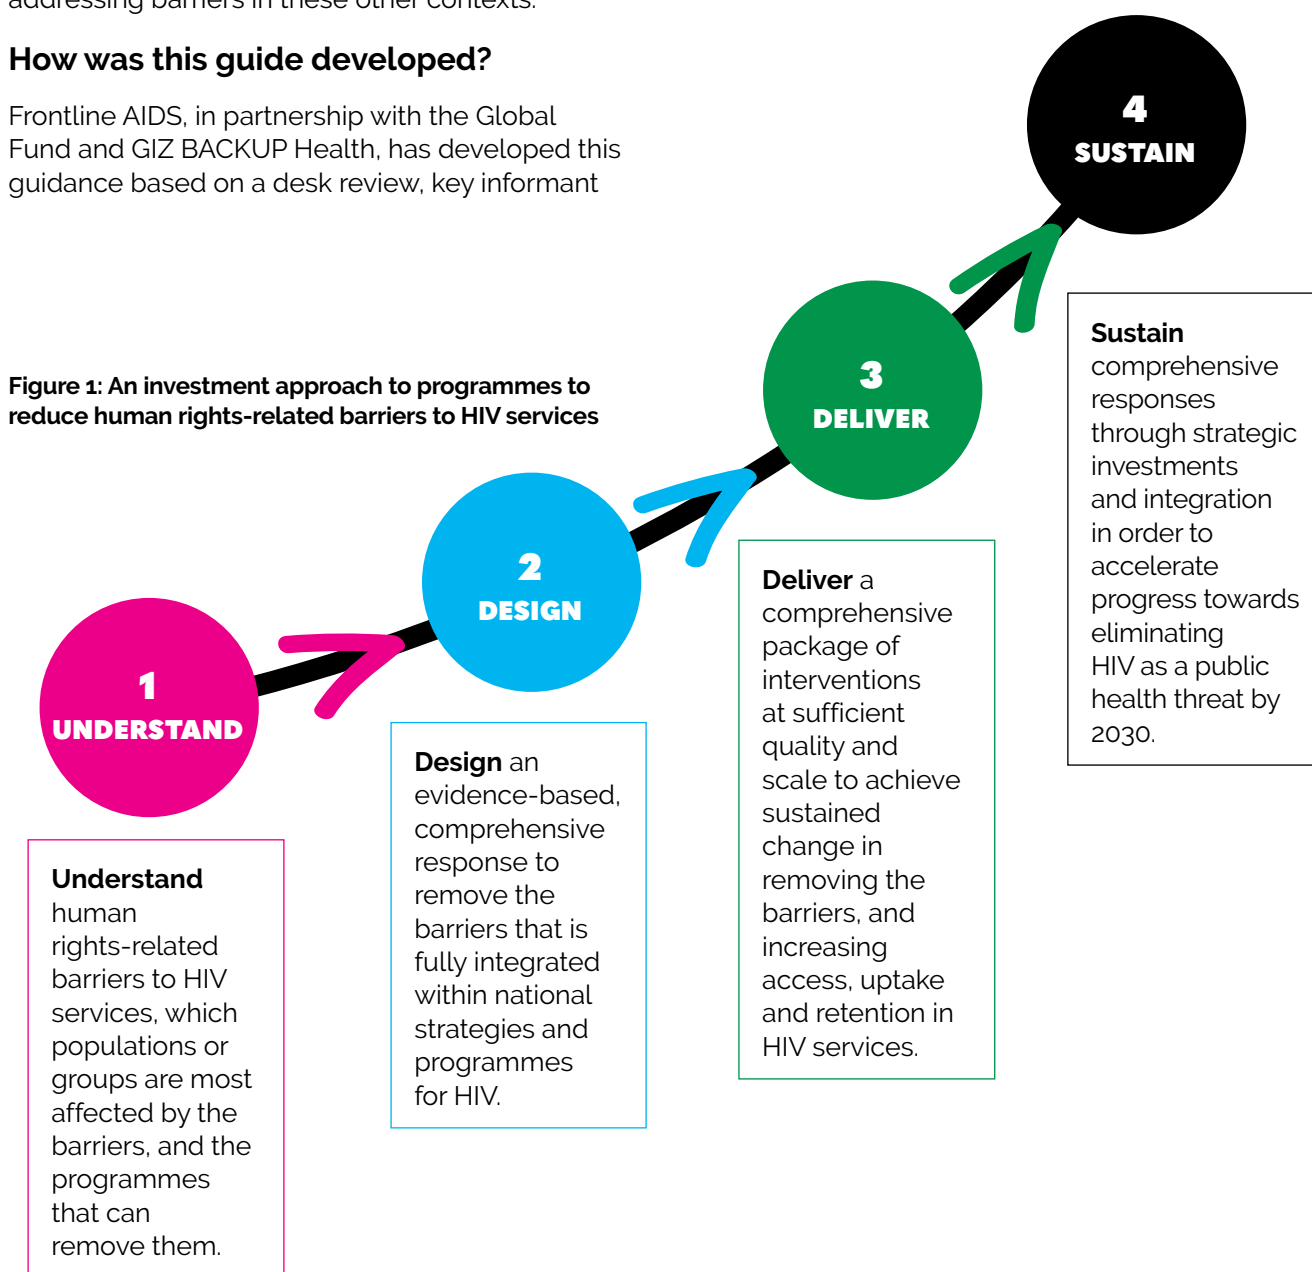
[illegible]

**How was this guide developed?**

Frontline AIDS, in partnership with the Global Fund and GIZ BACKUP Health, has developed this guidance based on a desk review, key informant

**Figure 1: An investment approach to programmes to reduce human rights-related barriers to HIV services**

4
SUSTAIN

3
DELIVER

2
DESIGN

1
UNDERSTAND

**Understand** human rights-related barriers to HIV services, which populations or groups are most affected by the barriers, and the programmes that can remove them.

**Design** an evidence-based, comprehensive response to remove the barriers that is fully integrated within national strategies and programmes for HIV.

**Deliver** a comprehensive package of interventions at sufficient quality and scale to achieve sustained change in removing the barriers, and increasing access, uptake and retention in HIV services.

**Sustain** comprehensive responses through strategic investments and integration in order to accelerate progress towards eliminating HIV as a public health threat by 2030.